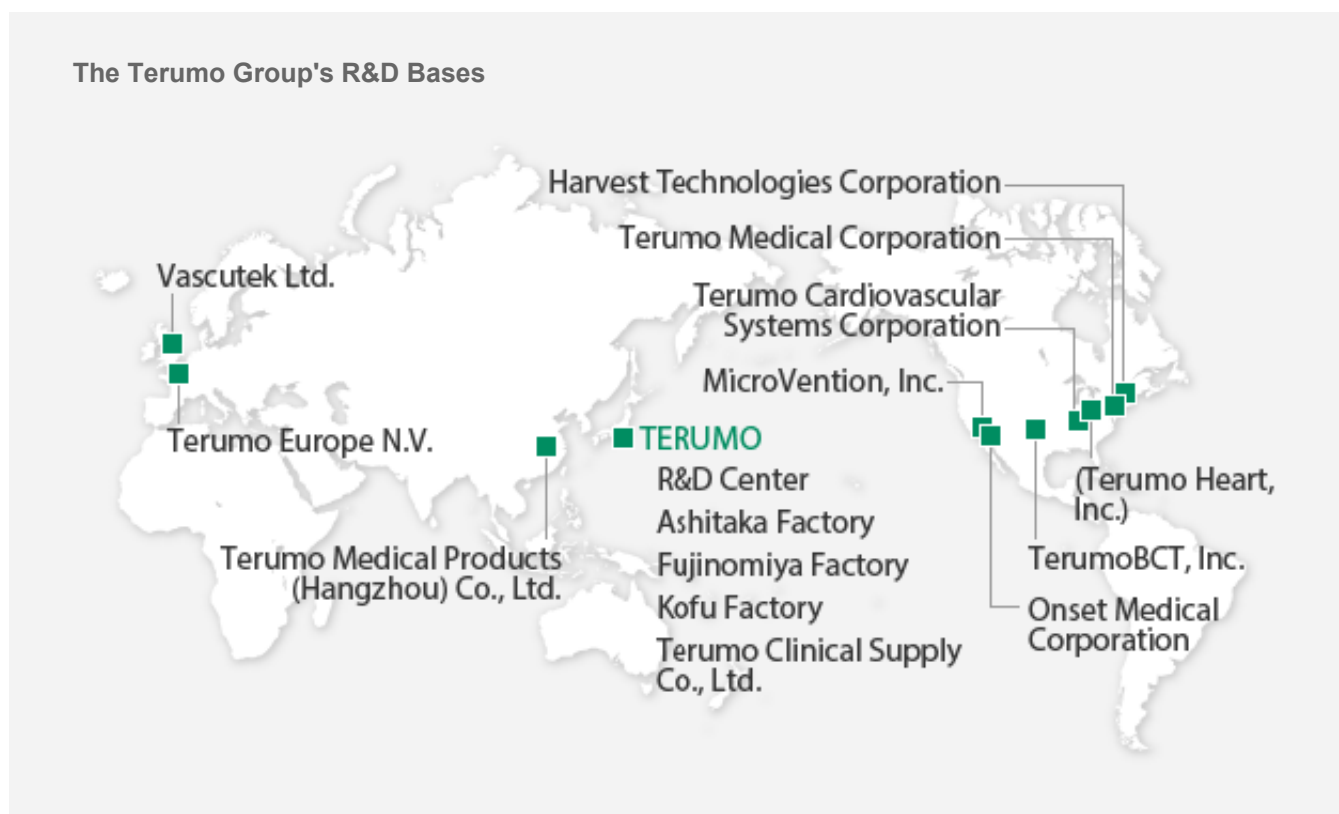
The Terumo Group's R&D Bases

Harvest Technologies Corporation

Terumo Medical Corporation

Vascutek Ltd.

Terumo Cardiovascular Systems Corporation

MicroVention, Inc.

Terumo Europe N.V.

TERUMO
R&D Center
Ashitaka Factory
Fujinomiya Factory
Kofu Factory
Terumo Clinical Supply Co., Ltd.

(Terumo Heart, Inc.)

Terumo Medical Products (Hangzhou) Co., Ltd.

TerumoBCT, Inc.

Onset Medical Corporation